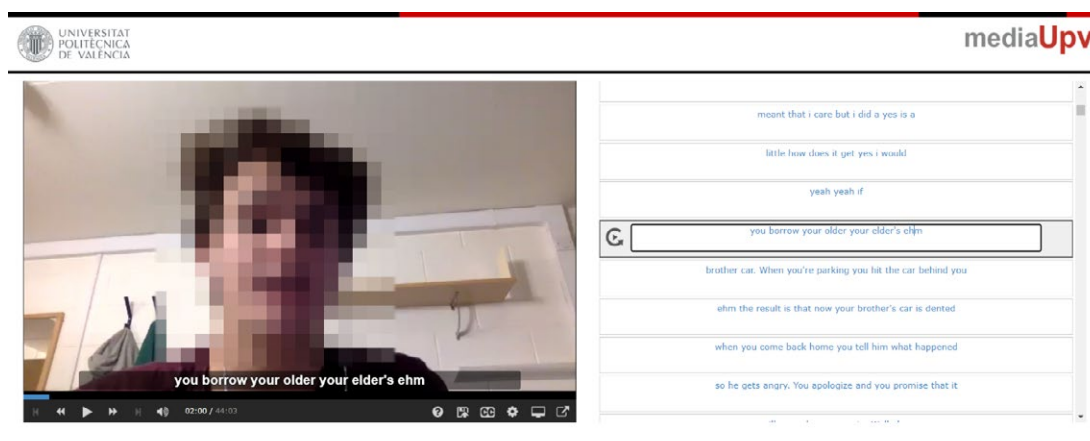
UNIVERSITAT POLITÈCNICA DE VALÈNCIA

mediaUpv

you borrow your older your elder's ehm

02:00 / 44:03

meant that i care but i did a yes is a

little how does it get yes i would

yeah yeah if

you borrow your older your elder's ehm

brother car. When you're parking you hit the car behind you

ehm the result is that now your brother's car is dented

when you come back home you tell him what happened

so he gets angry. You apologize and you promise that it

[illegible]